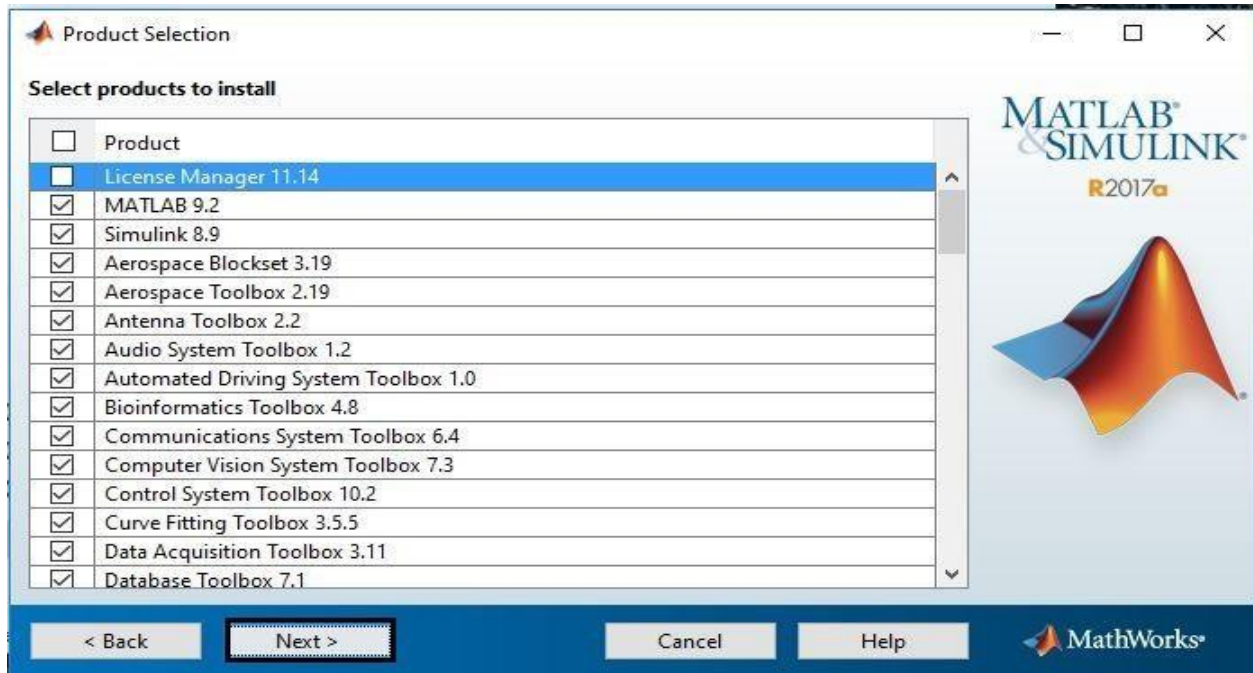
Product Selection

Select products to install

| | Product |
|---|---|
| | License Manager 11.14 |
| ☑ | MATLAB 9.2 |
| ☑ | Simulink 8.9 |
| ☑ | Aerospace Blockset 3.19 |
| ☑ | Aerospace Toolbox 2.19 |
| ☑ | Antenna Toolbox 2.2 |
| ☑ | Audio System Toolbox 1.2 |
| ☑ | Automated Driving System Toolbox 1.0 |
| ☑ | Bioinformatics Toolbox 4.8 |
| ☑ | Communications System Toolbox 6.4 |
| ☑ | Computer Vision System Toolbox 7.3 |
| ☑ | Control System Toolbox 10.2 |
| ☑ | Curve Fitting Toolbox 3.5.5 |
| ☑ | Data Acquisition Toolbox 3.11 |
| ☑ | Database Toolbox 7.1 |

MATLAB® & SIMULINK®
R2017a

< Back
Next >
Cancel
Help
MathWorks®